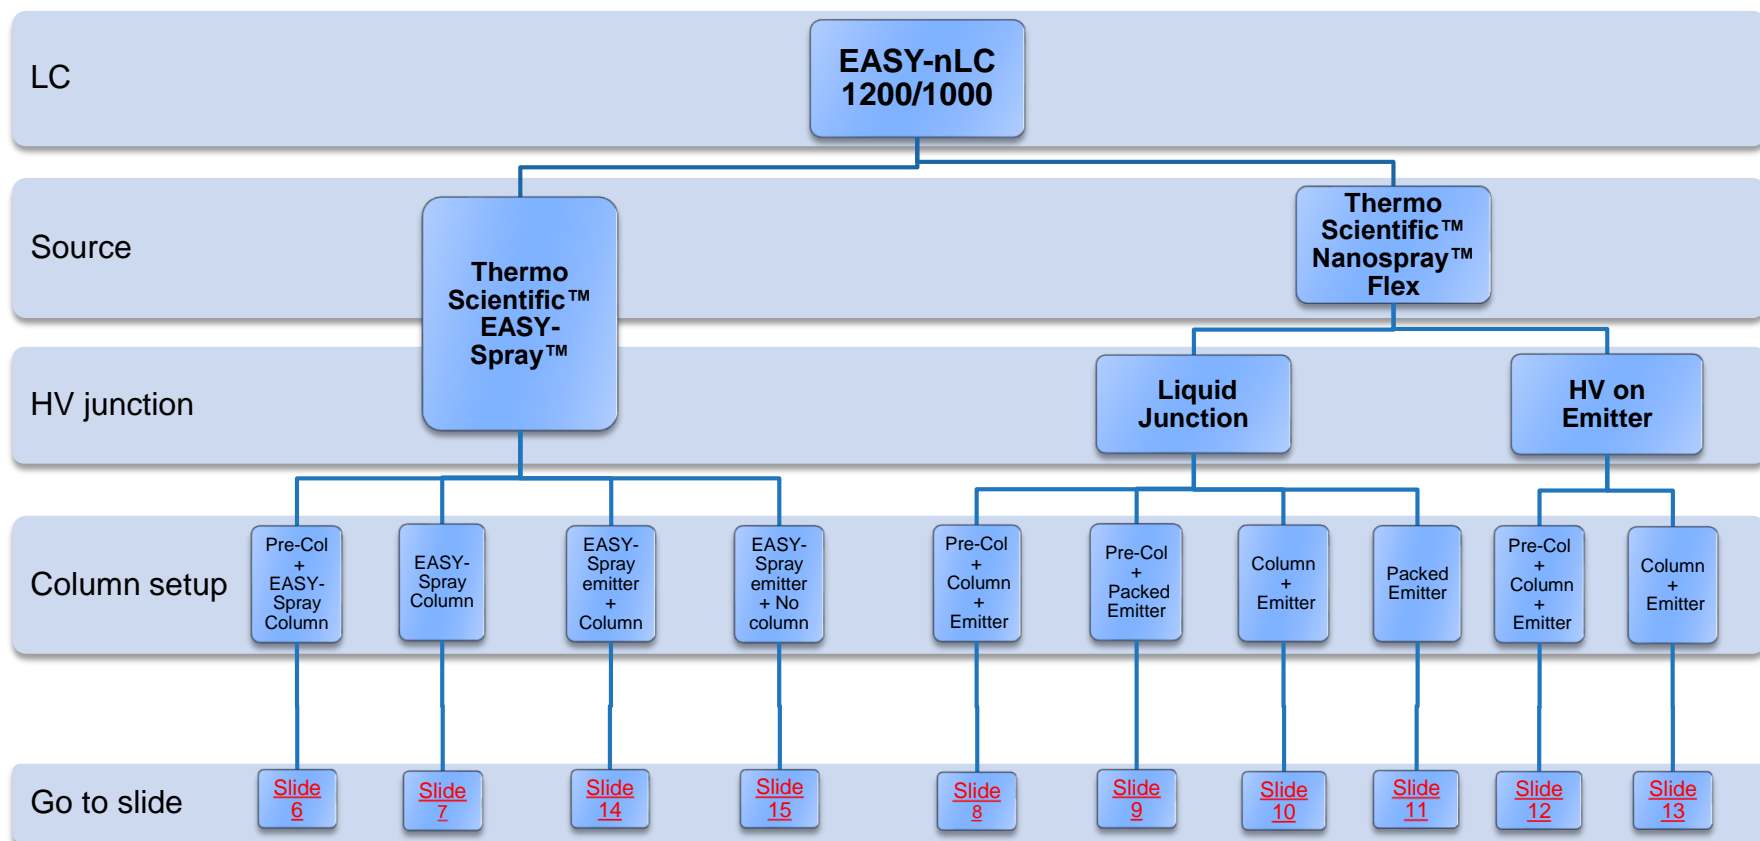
LC

EASY-nLC 1200/1000

Source

Thermo Scientific™ EASY-Spray™

Thermo Scientific™ Nanospray™ Flex

HV junction

Liquid Junction

HV on Emitter

Column setup

Pre-Col + EASY-Spray Column

EASY-Spray Column

EASY-Spray emitter + Column

EASY-Spray emitter + No column

Pre-Col + Column + Emitter

Pre-Col + Packed Emitter

Column + Emitter

Packed Emitter

Pre-Col + Column + Emitter

Column + Emitter

Go to slide

Slide 6

Slide 7

Slide 14

Slide 15

Slide 8

Slide 9

Slide 10

Slide 11

Slide 12

Slide 13